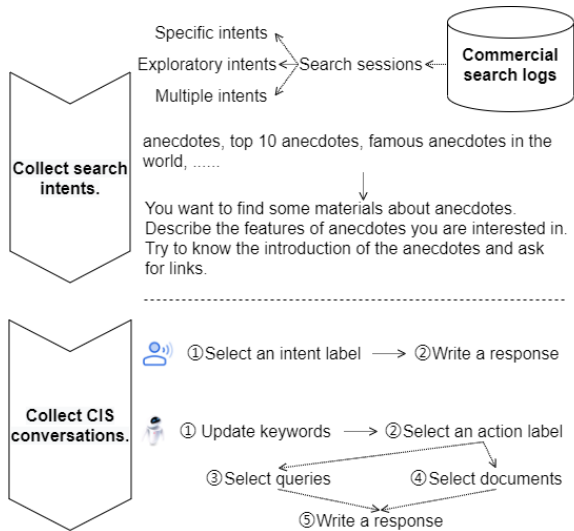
Specific intents

Exploratory intents

Multiple intents

Search sessions

Commercial search logs

Collect search intents.

anecdotes, top 10 anecdotes, famous anecdotes in the world, ......

You want to find some materials about anecdotes. Describe the features of anecdotes you are interested in. Try to know the introduction of the anecdotes and ask for links.

Collect CIS conversations.

①Select an intent label → ②Write a response

① Update keywords → ②Select an action label

③Select queries

④Select documents

⑤Write a response